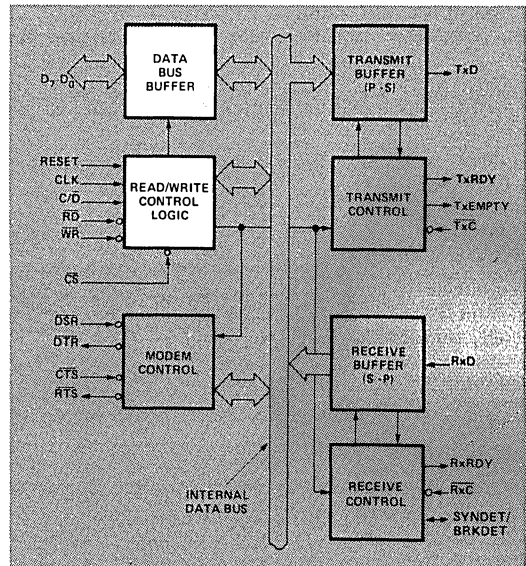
$D_7, D_0$

DATA BUS BUFFER

RESET
CLK
$C/\overline{D}$
$\overline{RD}$
$\overline{WR}$

READ/WRITE CONTROL LOGIC

$\overline{CS}$

$\overline{DSR}$
$\overline{DTR}$
$\overline{CTS}$
$\overline{RTS}$

MODEM CONTROL

INTERNAL DATA BUS

TRANSMIT BUFFER (P→S)

TxD

TRANSMIT CONTROL

TxRDY
TxEMPTY
$\overline{TxC}$

RECEIVE BUFFER (S→P)

RxD

RECEIVE CONTROL

RxRDY
$\overline{RxC}$
SYNDET/ BRKDET